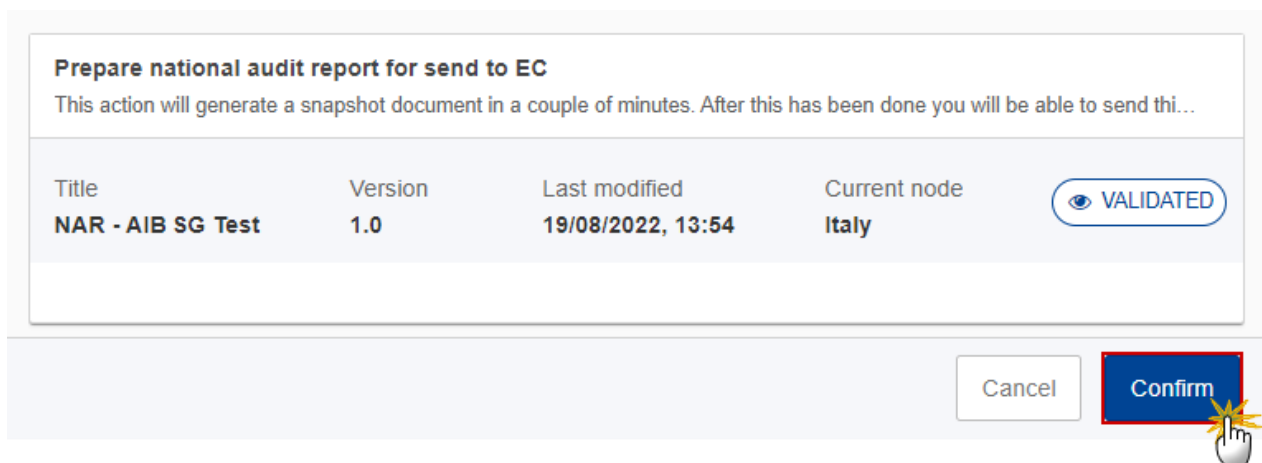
Prepare national audit report for send to EC
This action will generate a snapshot document in a couple of minutes. After this has been done you will be able to send thi…

| Title | Version | Last modified | Current node |
|---|---|---|---|
| NAR - AIB SG Test | 1.0 | 19/08/2022, 13:54 | Italy |

VALIDATED

Cancel
Confirm